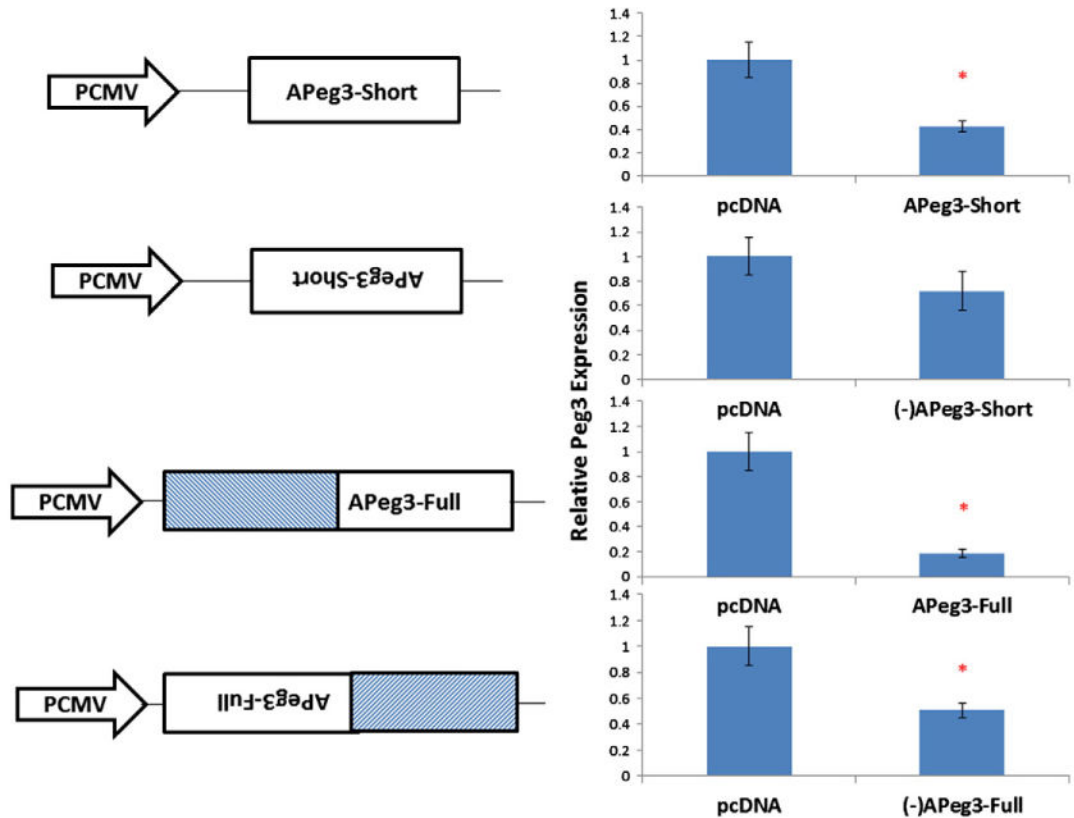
PCMV
APeg3-Short

PCMV
APeg3-Short

PCMV
APeg3-Full

PCMV
APeg3-Full

Relative Peg3 Expression

1.4
1.2
1
0.8
0.6
0.4
0.2
0
*
pcDNA
APeg3-Short

1.4
1.2
1
0.8
0.6
0.4
0.2
0
pcDNA
(-)APeg3-Short

1.4
1.2
1
0.8
0.6
0.4
0.2
0
*
pcDNA
APeg3-Full

1.4
1.2
1
0.8
0.6
0.4
0.2
0
*
pcDNA
(-)APeg3-Full